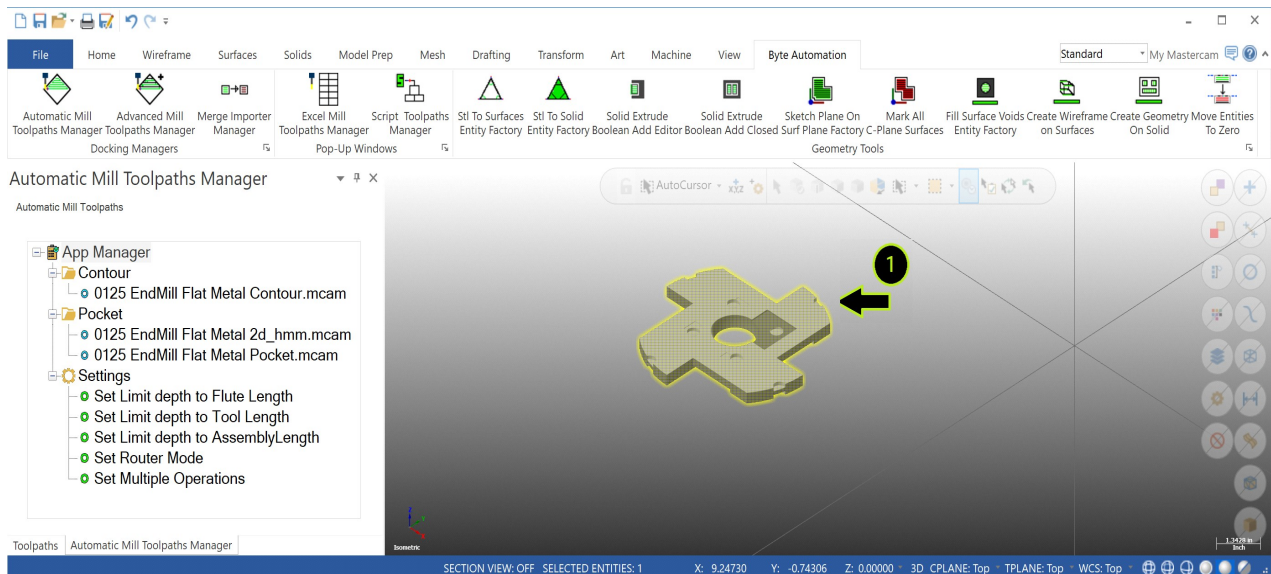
File Home Wireframe Surfaces Solids Model Prep Mesh Drafting Transform Art Machine View Byte Automation

Standard My Mastercam

Automatic Mill Toolpaths Manager
Advanced Mill Toolpaths Manager
Merge Importer Manager
Docking Managers

Excel Mill Toolpaths Manager
Script Toolpaths Manager
Pop-Up Windows

Stl To Surfaces Entity Factory
Stl To Solid Entity Factory
Solid Extrude Boolean Add Editor
Solid Extrude Boolean Add Closed
Sketch Plane On Surf Plane Factory
Mark All C-Plane Surfaces
Fill Surface Voids Entity Factory
Create Wireframe on Surfaces
Create Geometry On Solid
Move Entities To Zero
Geometry Tools

Automatic Mill Toolpaths Manager

Automatic Mill Toolpaths

App Manager
Contour
0125 EndMill Flat Metal Contour.mcam
Pocket
0125 EndMill Flat Metal 2d_hmm.mcam
0125 EndMill Flat Metal Pocket.mcam
Settings
Set Limit depth to Flute Length
Set Limit depth to Tool Length
Set Limit depth to AssemblyLength
Set Router Mode
Set Multiple Operations

AutoCursor

1

Isometric

1.3428 in
Inch

Toolpaths Automatic Mill Toolpaths Manager

SECTION VIEW: OFF SELECTED ENTITIES: 1 X: 9.24730 Y: -0.74306 Z: 0.00000 3D CPLANE: Top TPLANE: Top WCS: Top